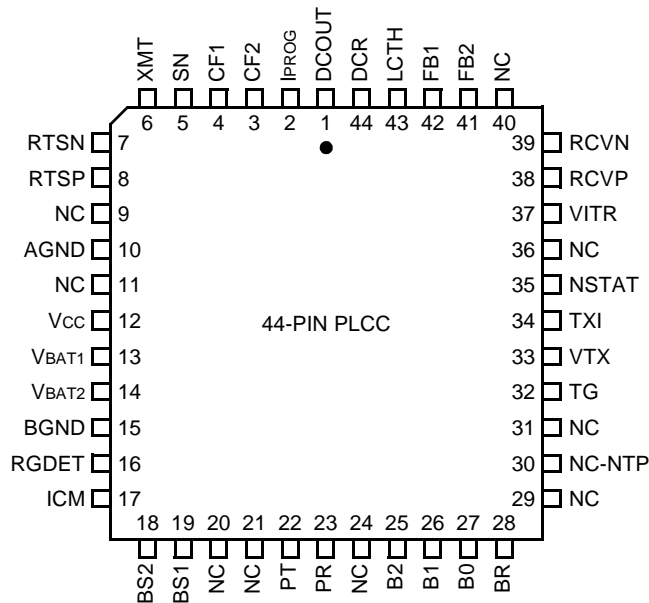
XMT SN CF1 CF2 IPROG DCOUT DCR LCTH FB1 FB2 NC

6 5 4 3 2 1 44 43 42 41 40

RTSN 7
RTSP 8
NC 9
AGND 10
NC 11
VCC 12
VBAT1 13
VBAT2 14
BGND 15
RGDET 16
ICM 17

39 RCVN
38 RCVP
37 VITR
36 NC
35 NSTAT
34 TXI
33 VTX
32 TG
31 NC
30 NC-NTP
29 NC

44-PIN PLCC

18 19 20 21 22 23 24 25 26 27 28

BS2 BS1 NC NC PT PR NC B2 B1 B0 BR